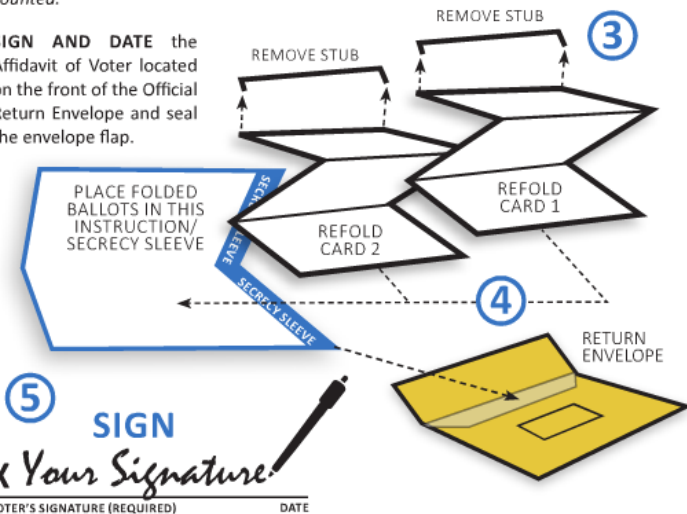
counted.

SIGN AND DATE the Affidavit of Voter located on the front of the Official Return Envelope and seal the envelope flap.

REMOVE STUB

REMOVE STUB

3

PLACE FOLDED BALLOTS IN THIS INSTRUCTION/ SECRECY SLEEVE

SECRECY SLEEVE

SECRECY SLEEVE

SECRECY SLEEVE

REFOLD CARD 2

REFOLD CARD 1

4

RETURN ENVELOPE

5

SIGN

x Your Signature

VOTER'S SIGNATURE (REQUIRED)

DATE